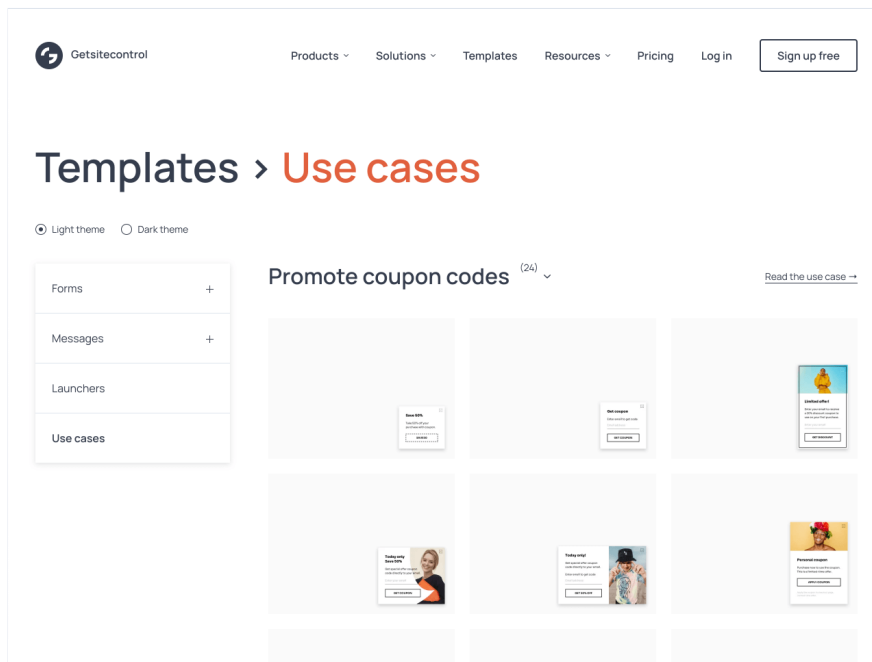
Getsitecontrol

Products ⌄ Solutions ⌄ Templates Resources ⌄ Pricing Log in Sign up free

Templates > Use cases

Light theme Dark theme

Forms +

Messages +

Launchers

Use cases

Promote coupon codes (24) ⌄

Read the use case →

Save 50%

Get coupon

Limited offer!

Today only Save 50%

Today only!

Personal coupon